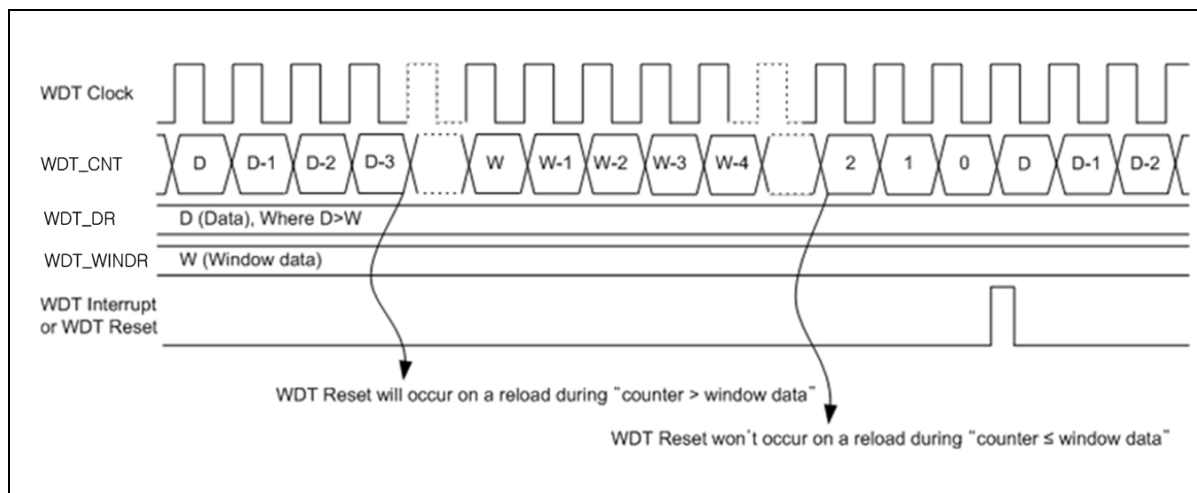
WDT Clock

WDT_CNT

D D-1 D-2 D-3 W W-1 W-2 W-3 W-4 2 1 0 D D-1 D-2

WDT_DR D (Data), Where D>W

WDT_WINDR W (Window data)

WDT Interrupt or WDT Reset

WDT Reset will occur on a reload during "counter > window data"

WDT Reset won't occur on a reload during "counter ≤ window data"